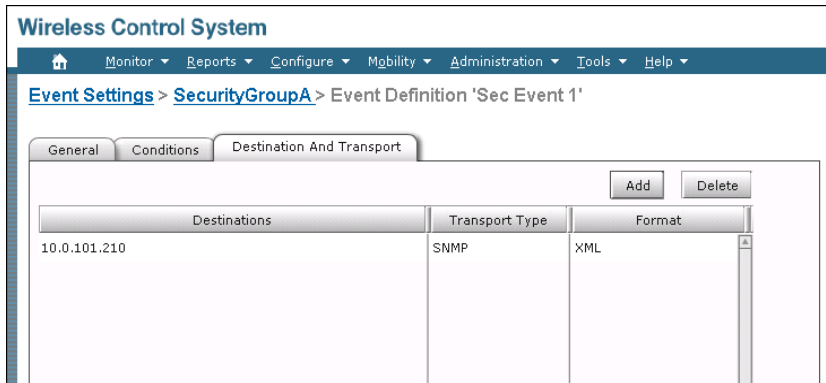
Wireless Control System

Monitor ▾ Reports ▾ Configure ▾ Mobility ▾ Administration ▾ Tools ▾ Help ▾

Event Settings > SecurityGroupA > Event Definition 'Sec Event 1'

General | Conditions | Destination And Transport

Add | Delete

| Destinations | Transport Type | Format |
|---|---|---|
| 10.0.101.210 | SNMP | XML |